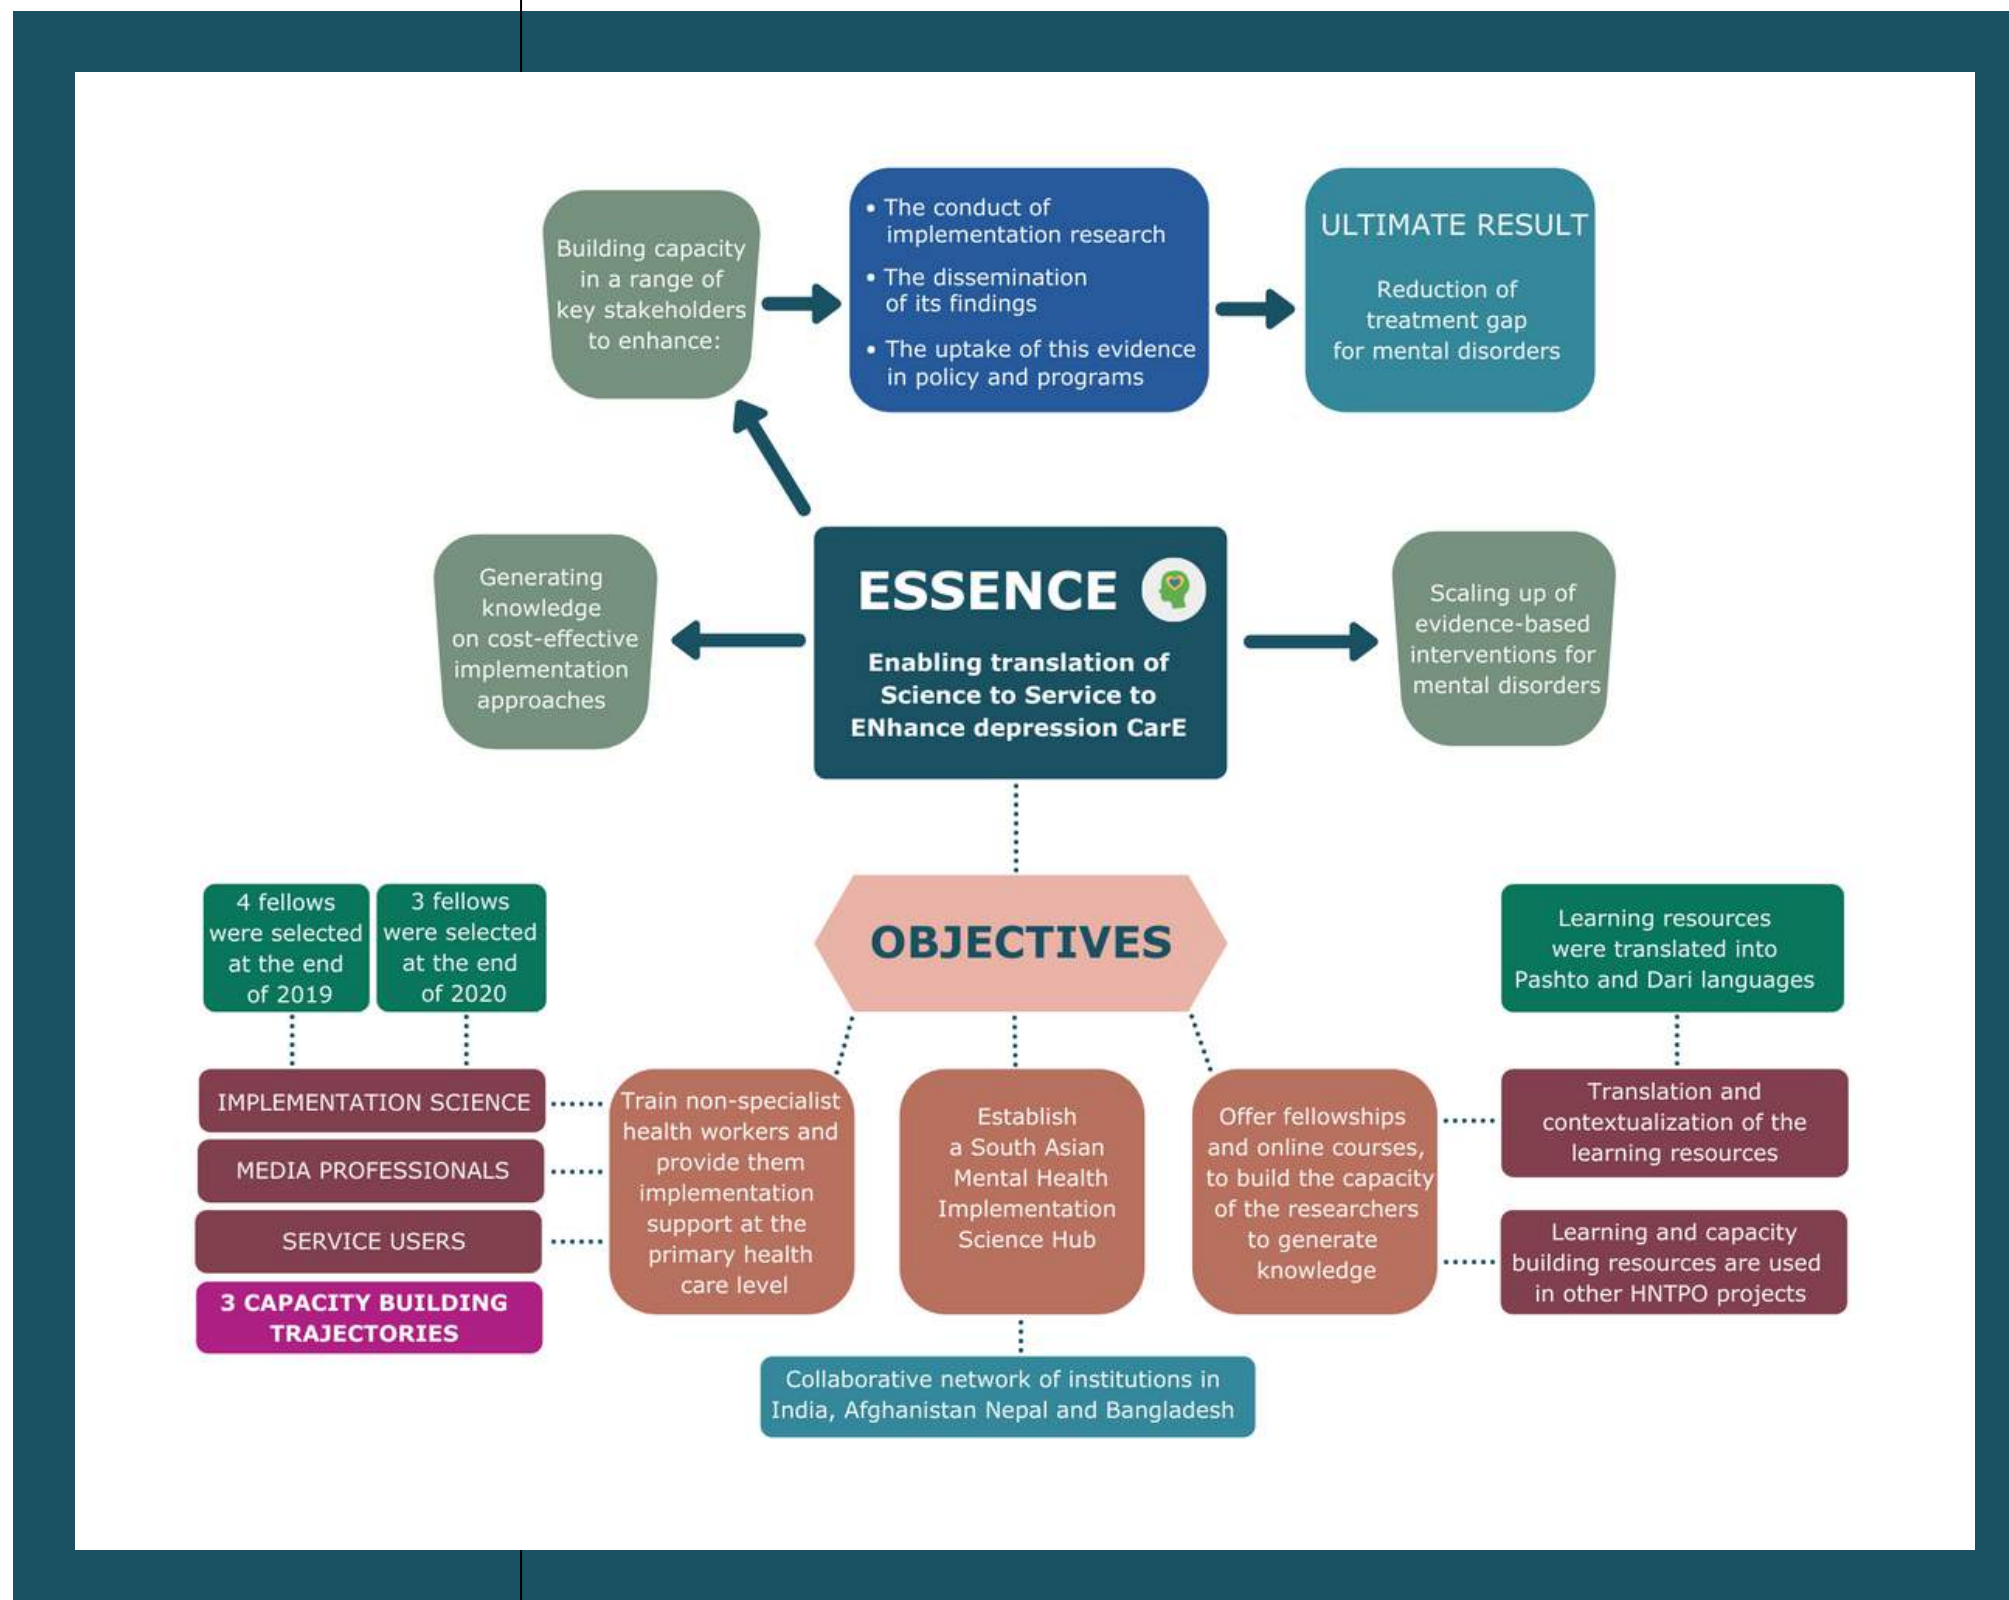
Building capacity in a range of key stakeholders to enhance:

• The conduct of implementation research
• The dissemination of its findings
• The uptake of this evidence in policy and programs

ULTIMATE RESULT

Reduction of treatment gap for mental disorders

Generating knowledge on cost-effective implementation approaches

ESSENCE

Enabling translation of Science to Service to ENhance depression CarE

Scaling up of evidence-based interventions for mental disorders

4 fellows were selected at the end of 2019

3 fellows were selected at the end of 2020

OBJECTIVES

Learning resources were translated into Pashto and Dari languages

IMPLEMENTATION SCIENCE

MEDIA PROFESSIONALS

SERVICE USERS

3 CAPACITY BUILDING TRAJECTORIES

Train non-specialist health workers and provide them implementation support at the primary health care level

Establish a South Asian Mental Health Implementation Science Hub

Offer fellowships and online courses, to build the capacity of the researchers to generate knowledge

Translation and contextualization of the learning resources

Learning and capacity building resources are used in other HNTPO projects

Collaborative network of institutions in India, Afghanistan Nepal and Bangladesh